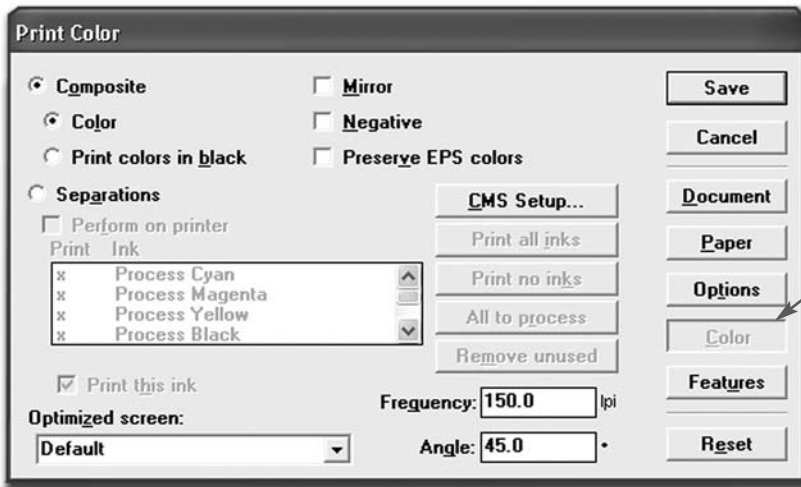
Print Color

Composite

Color

Print colors in black

Separations

Perform on printer

| Print | Ink |
|---|---|
| x | Process Cyan |
| x | Process Magenta |
| x | Process Yellow |
| x | Process Black |

Print this ink

Optimized screen:

Default

Mirror

Negative

Preserve EPS colors

CMS Setup...

Print all inks

Print no inks

All to process

Remove unused

Frequency: 150.0 lpi

Angle: 45.0 °

Save

Cancel

Document

Paper

Options

Color

Features

Reset